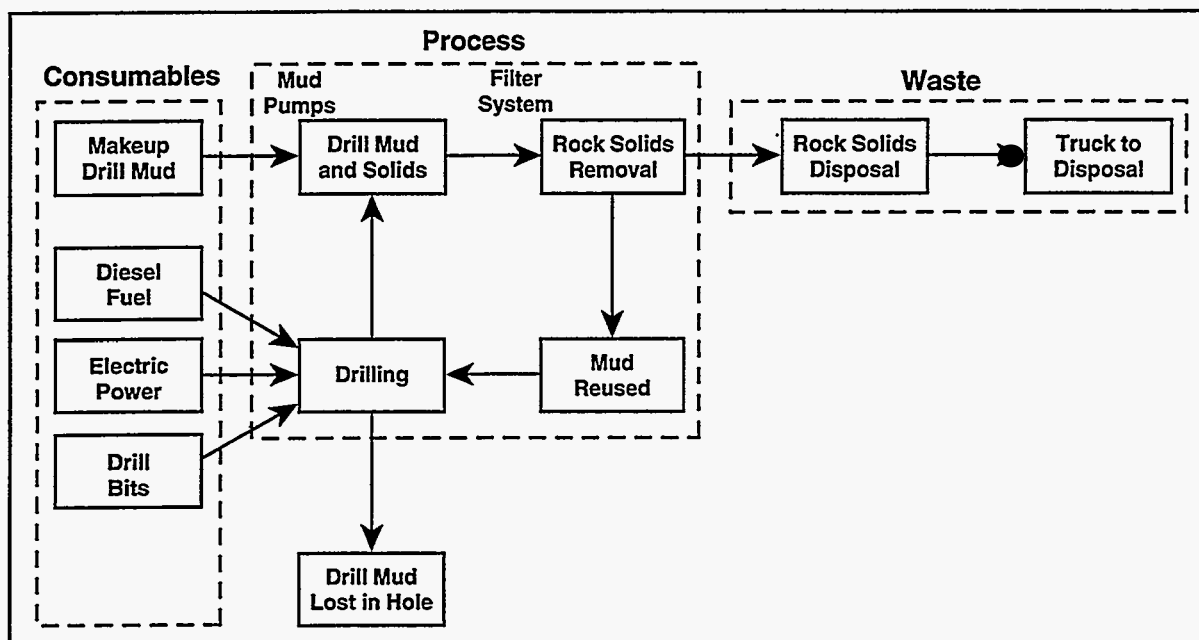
Process

Consumables

Mud Pumps

Filter System

Waste

Makeup Drill Mud

Drill Mud and Solids

Rock Solids Removal

Rock Solids Disposal

Truck to Disposal

Diesel Fuel

Electric Power

Drill Bits

Drilling

Mud Reused

Drill Mud Lost in Hole